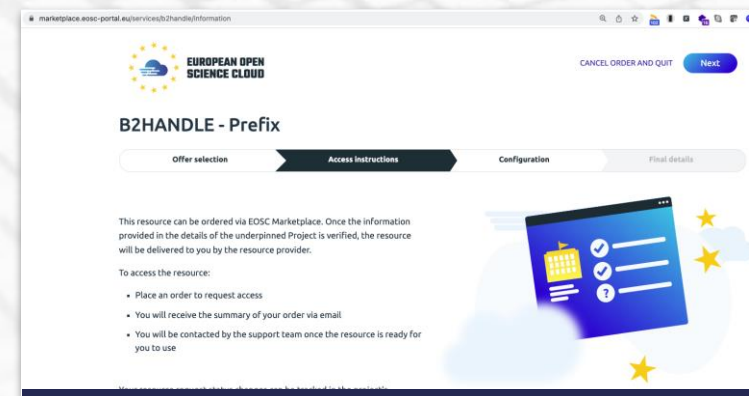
marketplace.eosc-portal.eu/services/b2handle/information

EUROPEAN OPEN SCIENCE CLOUD

CANCEL ORDER AND QUIT

Next

B2HANDLE - Prefix

Offer selection

Access instructions

Configuration

Final details

This resource can be ordered via EOSC Marketplace. Once the information provided in the details of the underpinned Project is verified, the resource will be delivered to you by the resource provider.

To access the resource:

- Place an order to request access
- You will receive the summary of your order via email
- You will be contacted by the support team once the resource is ready for you to use

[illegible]